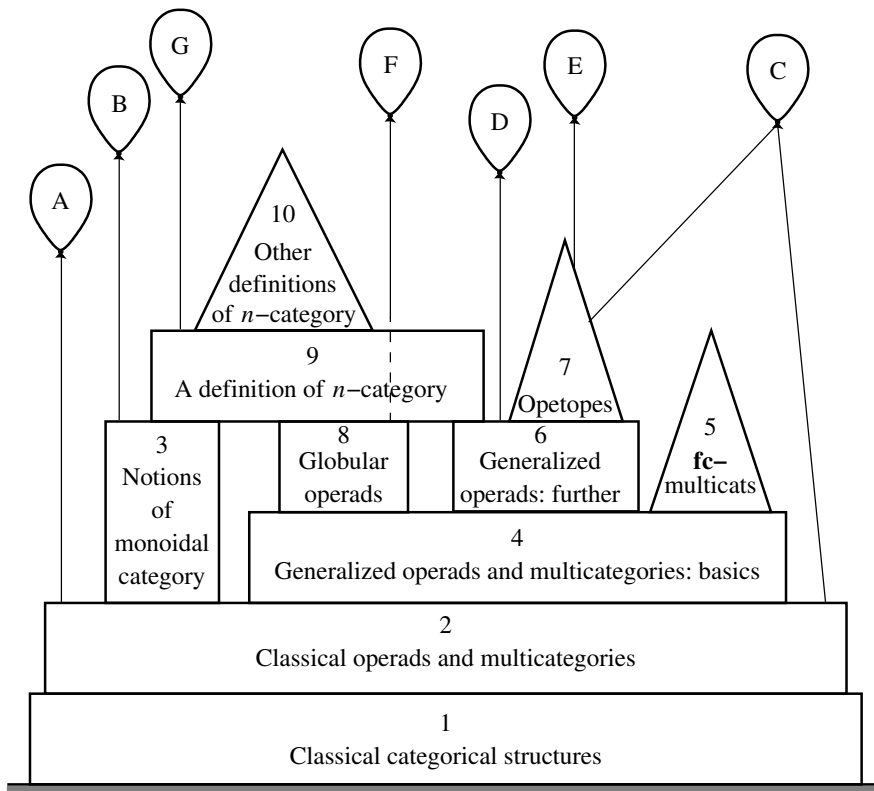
G

F

E

C

B

D

A

10
Other definitions of $n$−category

9
A definition of $n$−category

7
Opetopes

5
**fc−** multicats

3
Notions of monoidal category

8
Globular operads

6
Generalized operads: further

4
Generalized operads and multicategories: basics

2
Classical operads and multicategories

1
Classical categorical structures